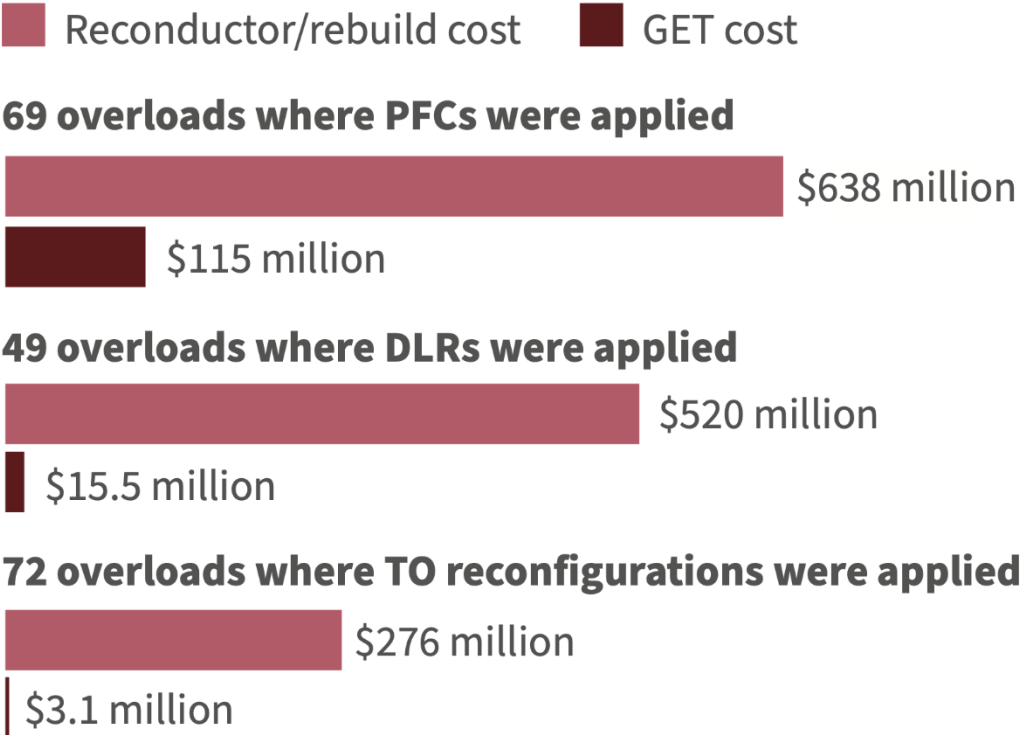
Reconductor/rebuild cost GET cost

69 overloads where PFCs were applied

\$638 million

\$115 million

49 overloads where DLRs were applied

\$520 million

\$15.5 million

72 overloads where TO reconfigurations were applied

\$276 million

\$3.1 million